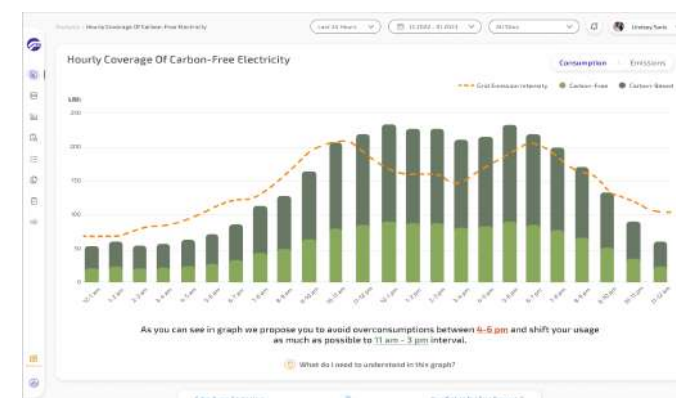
Analytics › Hourly Coverage Of Carbon-Free Electricity

Last 24 Hours

11.2022 - 01.2023

All Sites

Lindsey Nash

Hourly Coverage Of Carbon-Free Electricity

Consumption

Emissions

Grid Emission Intensity

Carbon-Free

Carbon-Based

kWh

250

200

150

100

50

0

As you can see in graph we propose you to avoid overconsumptions between 4-6 pm and shift your usage as much as possible to 11 am - 3 pm interval.

What do I need to understand in this graph?